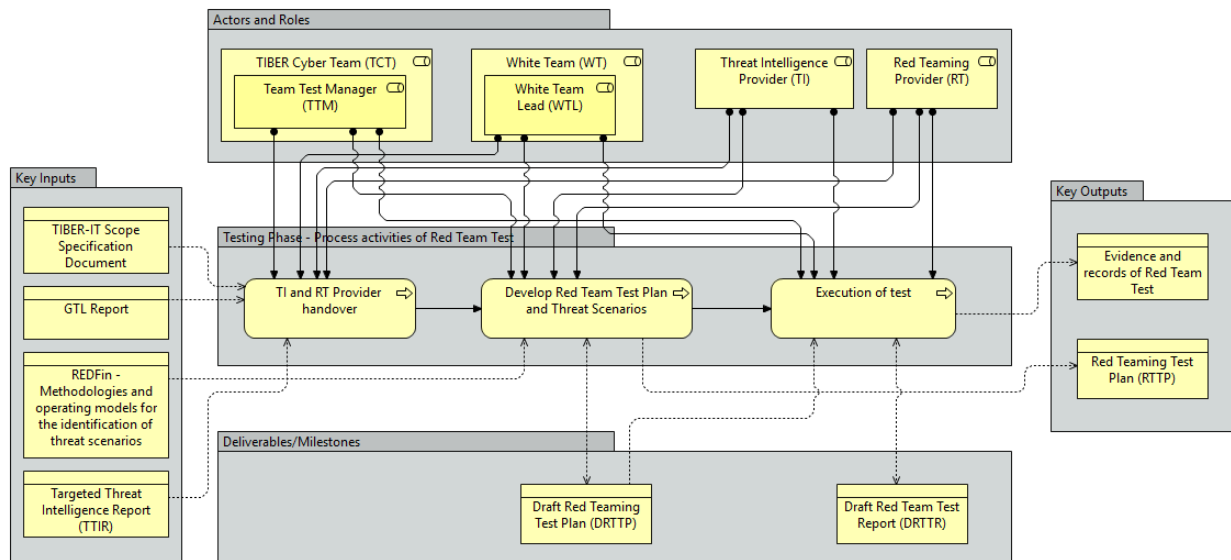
Actors and Roles

TIBER Cyber Team (TCT)

Team Test Manager (TTM)

White Team (WT)

White Team Lead (WTL)

Threat Intelligence Provider (TI)

Red Teaming Provider (RT)

Key Inputs

TIBER-IT Scope Specification Document

GTL Report

REDFin - Methodologies and operating models for the identification of threat scenarios

Targeted Threat Intelligence Report (TTIR)

Testing Phase - Process activities of Red Team Test

TI and RT Provider handover

Develop Red Team Test Plan and Threat Scenarios

Execution of test

Key Outputs

Evidence and records of Red Team Test

Red Teaming Test Plan (RTTP)

Deliverables/Milestones

Draft Red Teaming Test Plan (DRTTP)

Draft Red Team Test Report (DRTTR)